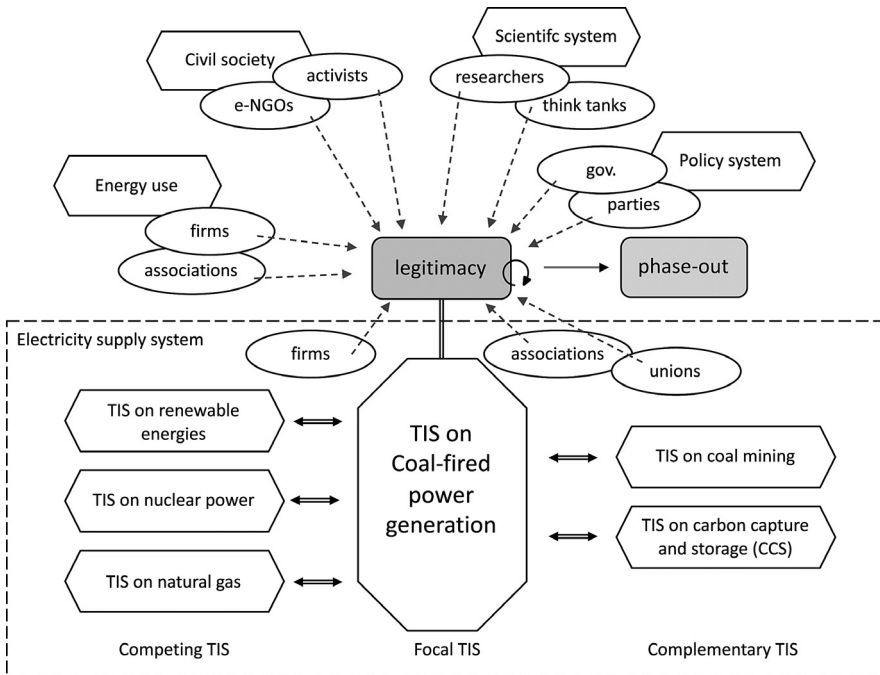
Civil society

activists

e-NGOs

Scientifc system

researchers

think tanks

Policy system

gov.

parties

Energy use

firms

associations

legitimacy

phase-out

Electricity supply system

firms

associations

unions

TIS on renewable energies

TIS on nuclear power

TIS on natural gas

TIS on Coal-fired power generation

TIS on coal mining

TIS on carbon capture and storage (CCS)

Competing TIS

Focal TIS

Complementary TIS